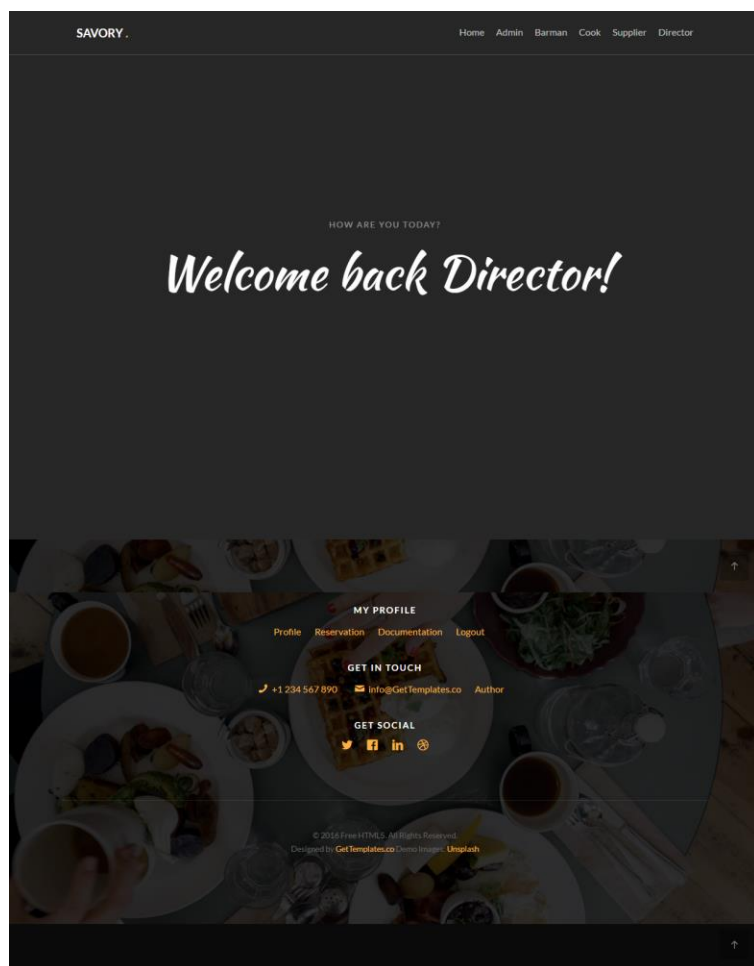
SAVORY.

Home Admin Barman Cook Supplier Director

HOW ARE YOU TODAY?

Welcome back Director!

MY PROFILE

Profile Reservation Documentation Logout

GET IN TOUCH

+1 234 567 890 info@GetTemplates.co Author

GET SOCIAL

© 2018 Free HTML5. All Rights Reserved.

Designed by GetTemplates.co Demo Images: Unsplash